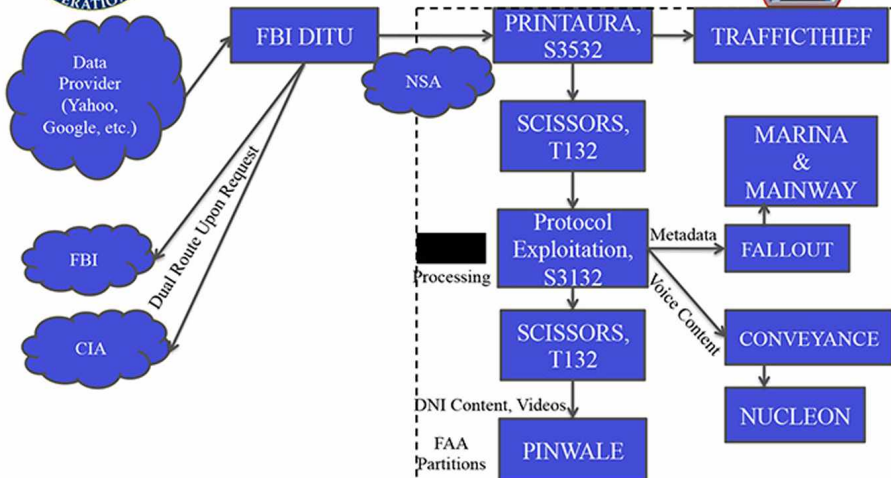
ERATIO

Data Provider (Yahoo, Google, etc.)

FBI DITU

NSA

PRINTAURA, S3532

TRAFFICTHIEF

SCISSORS, T132

MARINA & MAINWAY

Dual Route Upon Request

FBI

CIA

Processing

Protocol Exploitation, S3132

Metadata

FALLOUT

Voice Content

SCISSORS, T132

CONVEYANCE

NUCLEON

DNI Content, Videos

FAA Partitions

PINWALE